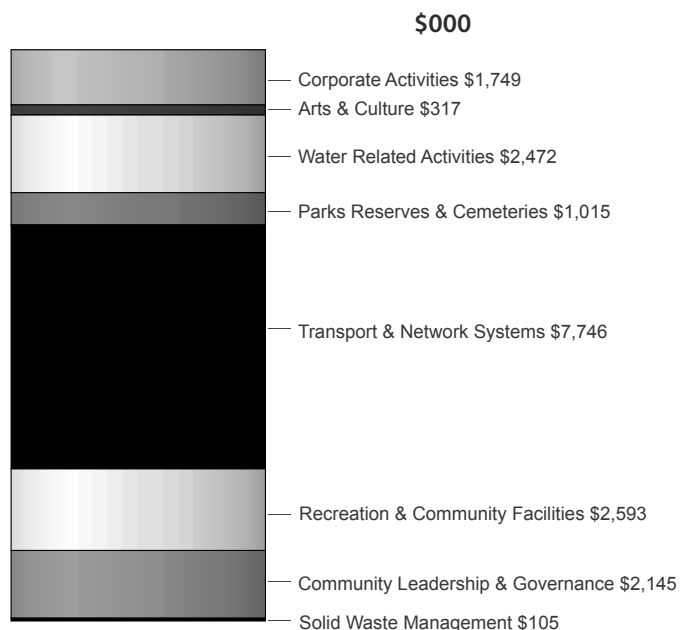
$000

Corporate Activities $1,749
Arts & Culture $317
Water Related Activities $2,472
Parks Reserves & Cemeteries $1,015
Transport & Network Systems $7,746
Recreation & Community Facilities $2,593
Community Leadership & Governance $2,145
Solid Waste Management $105